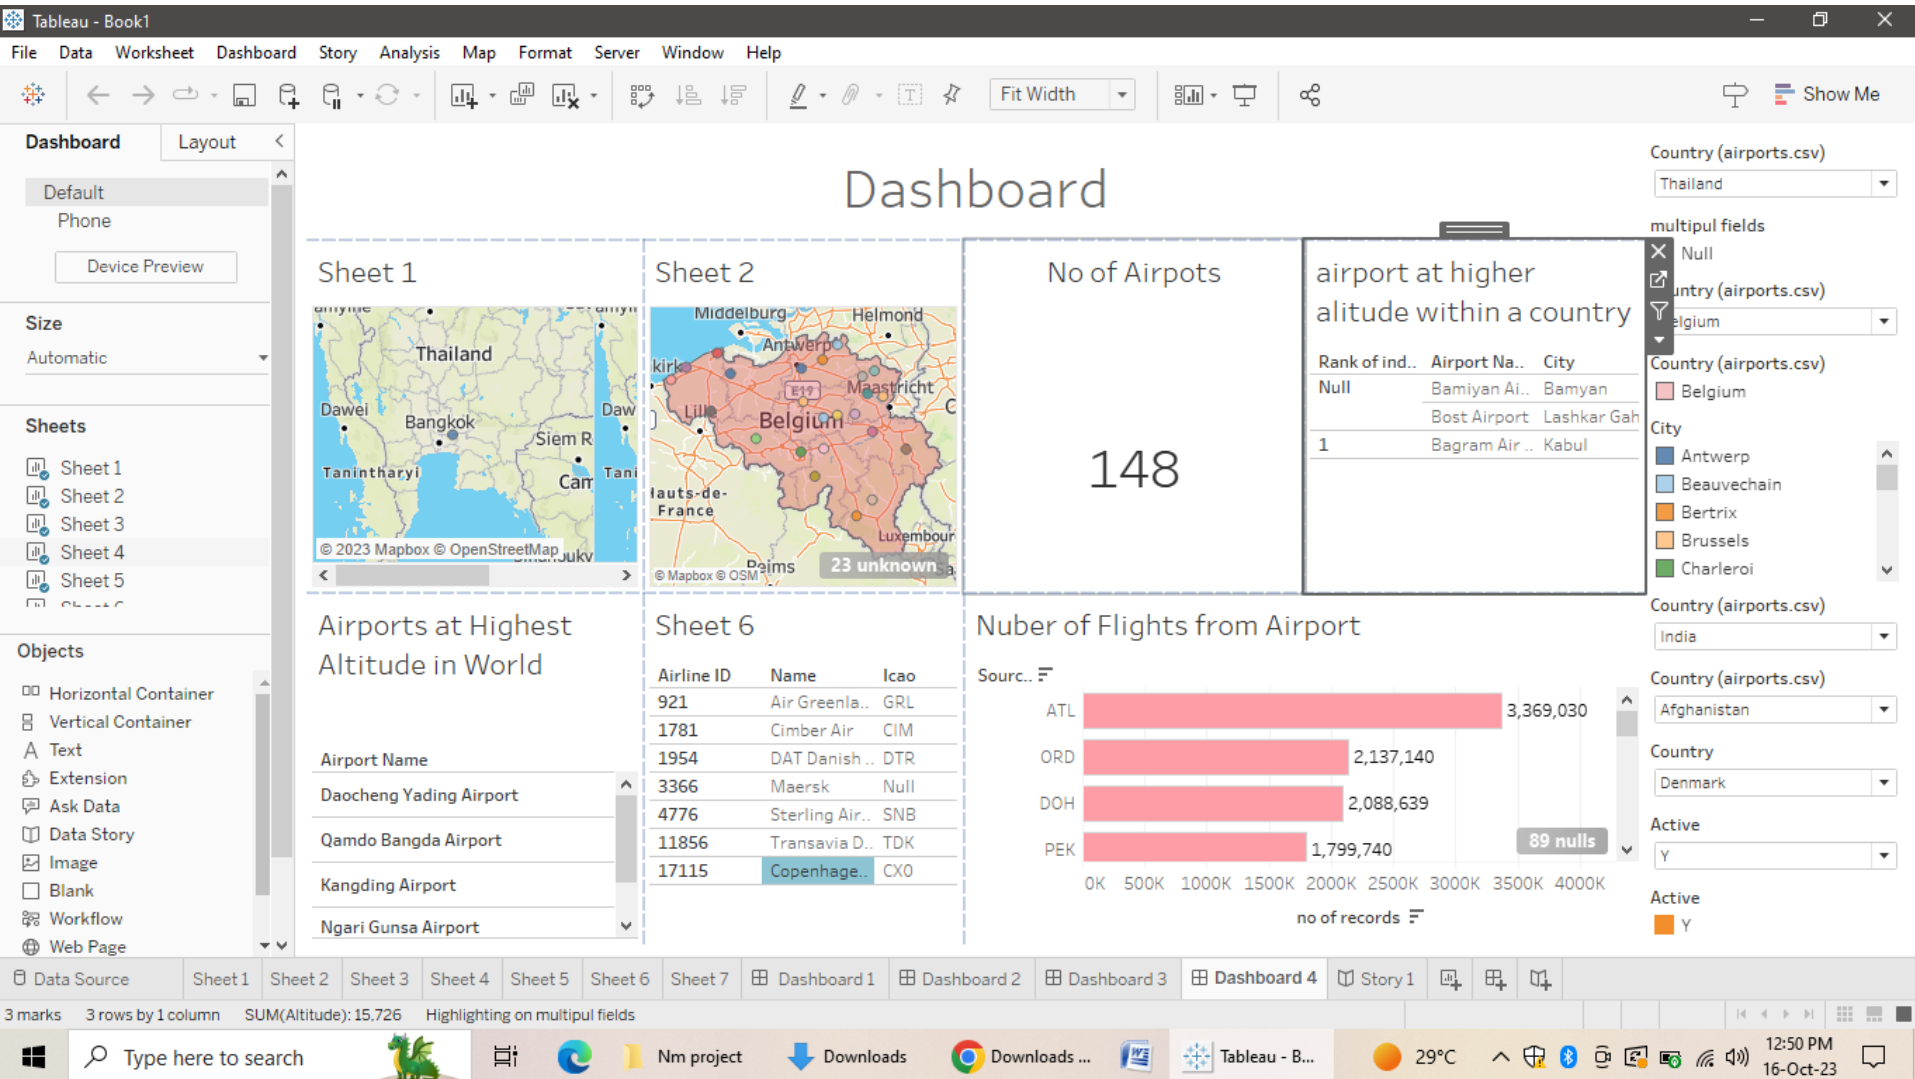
Tableau - Book1

File Data Worksheet Dashboard Story Analysis Map Format Server Window Help

Fit Width

Show Me

Dashboard Layout

Default
Phone
Device Preview

Size
Automatic

Sheets
Sheet 1
Sheet 2
Sheet 3
Sheet 4
Sheet 5

Objects
Horizontal Container
Vertical Container
Text
Extension
Ask Data
Data Story
Image
Blank
Workflow
Web Page

Dashboard

Sheet 1
Thailand
Dawei
Bangkok
Siem R
Tanintharyi
Cam
© 2023 Mapbox © OpenStreetMap

Sheet 2
Middelburg
Helmond
Antwerp
Maastricht
Belgium
Lille
Hauts-de-France
Luxembour
Reims
23 unknown
© Mapbox © OSM

No of Airpots

148

airport at higher alitude within a country

| Rank of ind.. | Airport Na.. | City |
|---|---|---|
| Null | Bamiyan Ai.. | Bamyan |
| | Bost Airport | Lashkar Gah |
| 1 | Bagram Air .. | Kabul |

Country (airports.csv)
Thailand
multipul fields
Null
Country (airports.csv)
Belgium
Country (airports.csv)
Belgium
City
Antwerp
Beauvechain
Bertrix
Brussels
Charleroi
Country (airports.csv)
India
Country (airports.csv)
Afghanistan
Country
Denmark
Active
Y
Active
Y

Airports at Highest Altitude in World

Airport Name
Daocheng Yading Airport
Qamdo Bangda Airport
Kangding Airport
Ngari Gunsa Airport

Sheet 6

| Airline ID | Name | Icao |
|---|---|---|
| 921 | Air Greenla.. | GRL |
| 1781 | Cimber Air | CIM |
| 1954 | DAT Danish .. | DTR |
| 3366 | Maersk | Null |
| 4776 | Sterling Air.. | SNB |
| 11856 | Transavia D.. | TDK |
| 17115 | Copenhage.. | CX0 |

Nuber of Flights from Airport

Sourc..
ATL 3,369,030
ORD 2,137,140
DOH 2,088,639
PEK 1,799,740
89 nulls
0K 500K 1000K 1500K 2000K 2500K 3000K 3500K 4000K
no of records

Data Source Sheet 1 Sheet 2 Sheet 3 Sheet 4 Sheet 5 Sheet 6 Sheet 7 Dashboard 1 Dashboard 2 Dashboard 3 Dashboard 4 Story 1

3 marks 3 rows by 1 column SUM(Altitude): 15.726 Highlighting on multipul fields

Type here to search
Nm project
Downloads
Downloads ...
Tableau - B...
29°C
12:50 PM
16-Oct-23